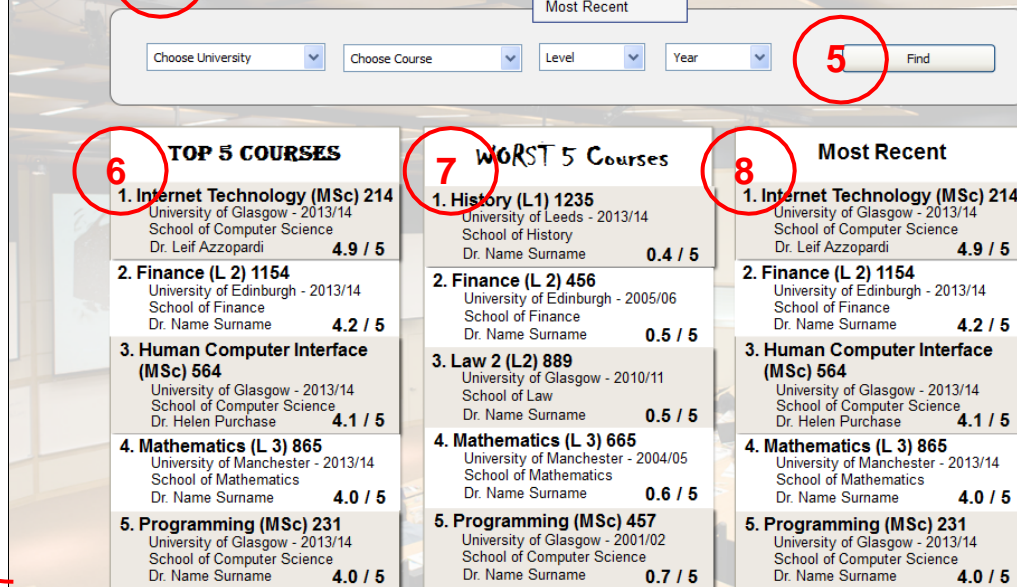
Most Recent

Choose University
Choose Course
Level
Year
5
Find

6
TOP 5 COURSES

1. Internet Technology (MSc) 214
University of Glasgow - 2013/14
School of Computer Science
Dr. Leif Azzopardi
4.9 / 5

2. Finance (L 2) 1154
University of Edinburgh - 2013/14
School of Finance
Dr. Name Surname
4.2 / 5

3. Human Computer Interface (MSc) 564
University of Glasgow - 2013/14
School of Computer Science
Dr. Helen Purchase
4.1 / 5

4. Mathematics (L 3) 865
University of Manchester - 2013/14
School of Mathematics
Dr. Name Surname
4.0 / 5

5. Programming (MSc) 231
University of Glasgow - 2013/14
School of Computer Science
Dr. Name Surname
4.0 / 5

7
WORST 5 Courses

1. History (L1) 1235
University of Leeds - 2013/14
School of History
Dr. Name Surname
0.4 / 5

2. Finance (L 2) 456
University of Edinburgh - 2005/06
School of Finance
Dr. Name Surname
0.5 / 5

3. Law 2 (L2) 889
University of Glasgow - 2010/11
School of Law
Dr. Name Surname
0.5 / 5

4. Mathematics (L 3) 665
University of Manchester - 2004/05
School of Mathematics
Dr. Name Surname
0.6 / 5

5. Programming (MSc) 457
University of Glasgow - 2001/02
School of Computer Science
Dr. Name Surname
0.7 / 5

8
Most Recent

1. Internet Technology (MSc) 214
University of Glasgow - 2013/14
School of Computer Science
Dr. Leif Azzopardi
4.9 / 5

2. Finance (L 2) 1154
University of Edinburgh - 2013/14
School of Finance
Dr. Name Surname
4.2 / 5

3. Human Computer Interface (MSc) 564
University of Glasgow - 2013/14
School of Computer Science
Dr. Helen Purchase
4.1 / 5

4. Mathematics (L 3) 865
University of Manchester - 2013/14
School of Mathematics
Dr. Name Surname
4.0 / 5

5. Programming (MSc) 231
University of Glasgow - 2013/14
School of Computer Science
Dr. Name Surname
4.0 / 5